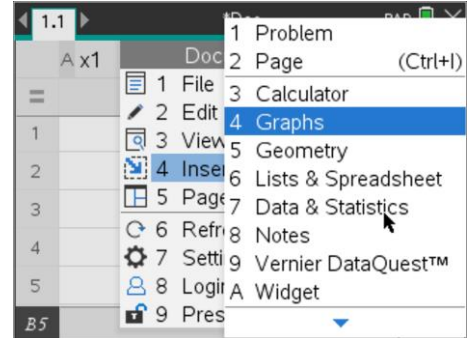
1.1

A x1

Doc

1 File

2 Edit

3 View

4 Inser

5 Page

6 Refr

7 Setti

8 Login

9 Pres

1

2

3

4

5

B5

1 Problem
2 Page (Ctrl+I)
3 Calculator
4 Graphs
5 Geometry
6 Lists & Spreadsheet
7 Data & Statistics
8 Notes
9 Vernier DataQuest™
A Widget